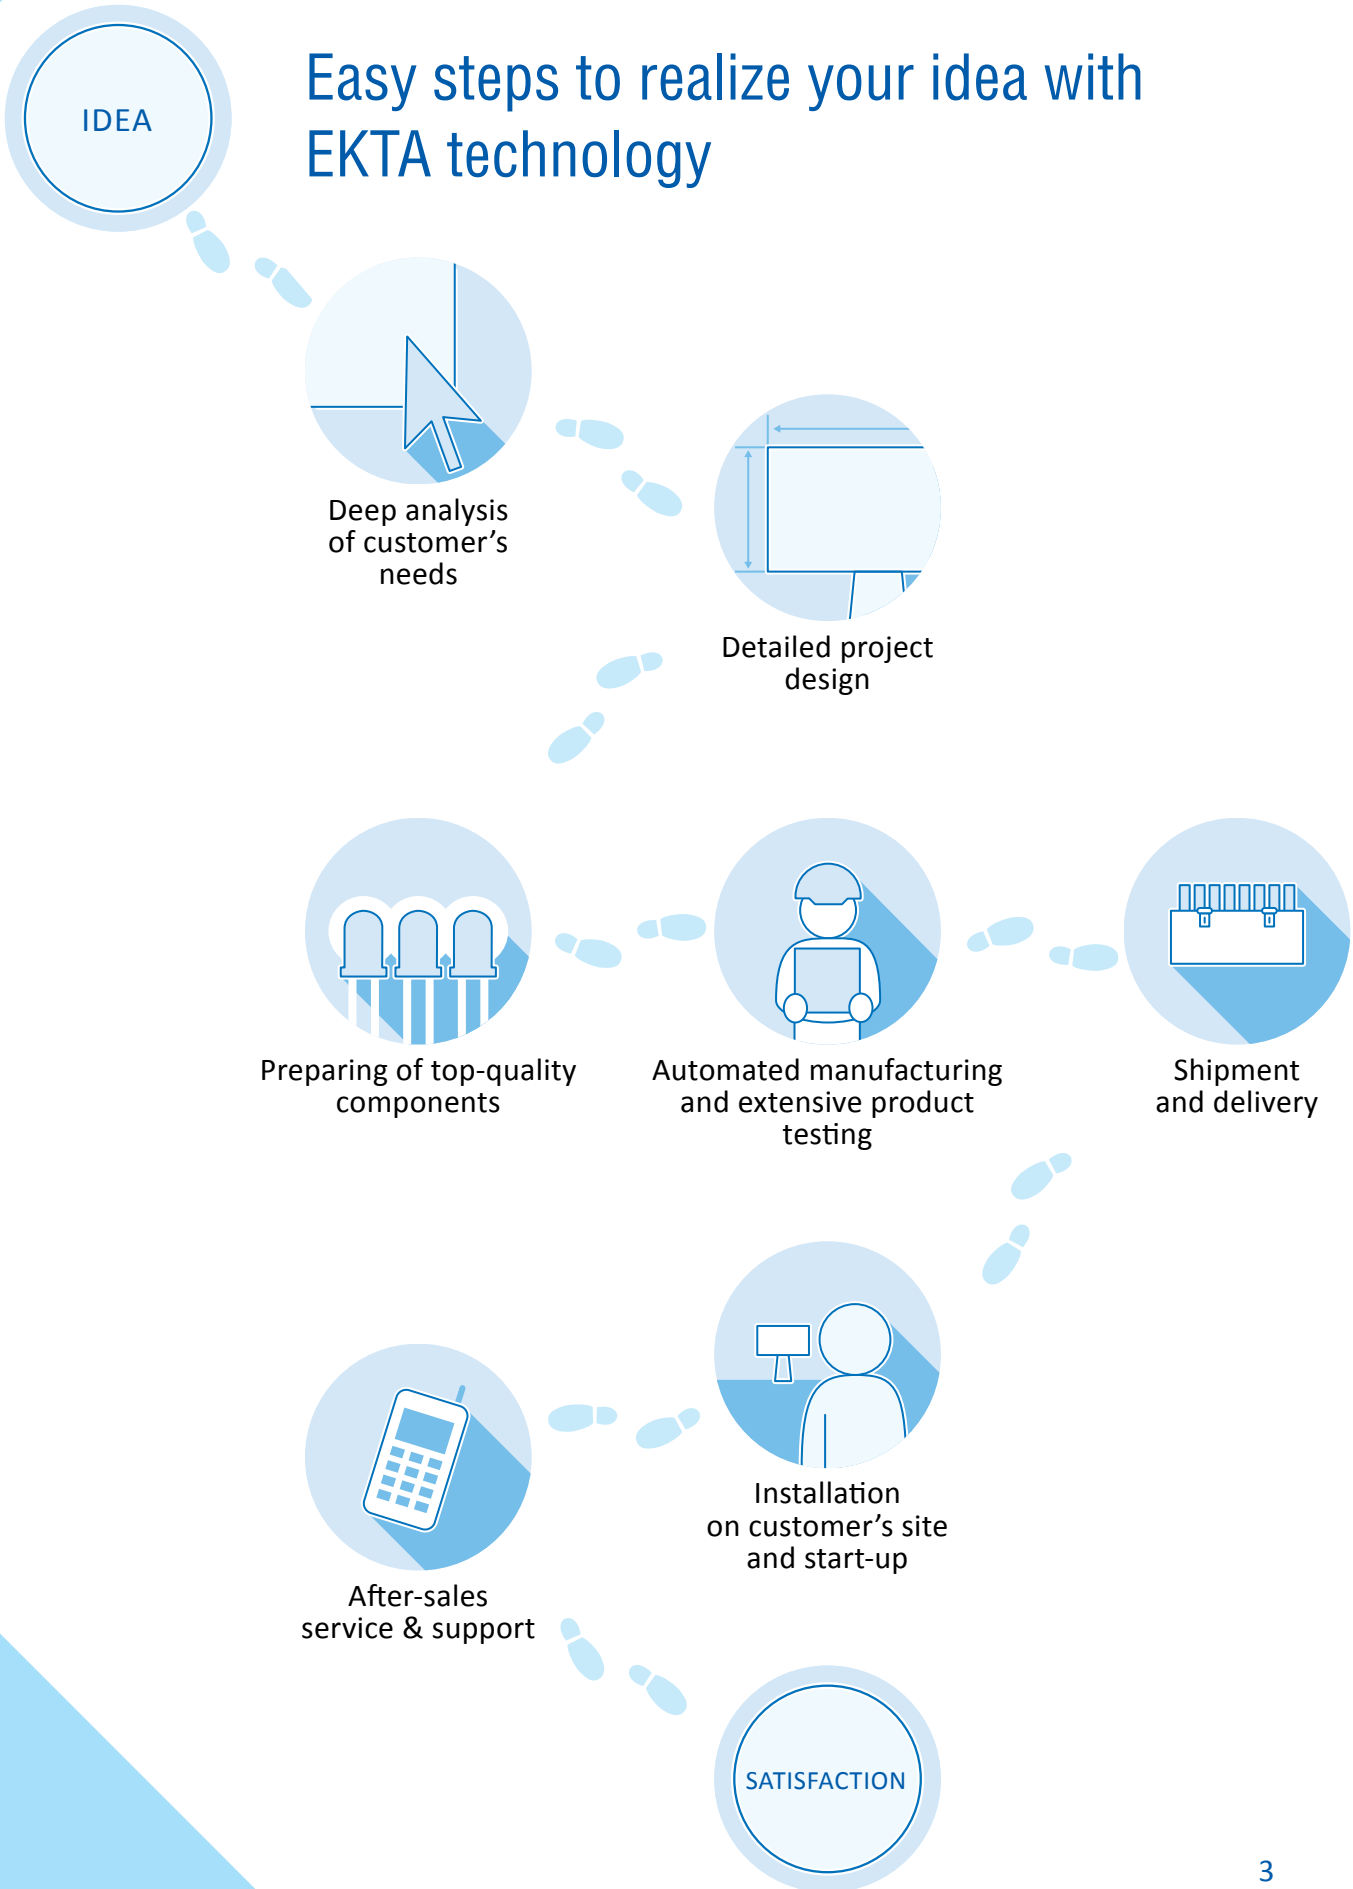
IDEA

Easy steps to realize your idea with EKTA technology

Deep analysis of customer’s needs

Detailed project design

Preparing of top-quality components

Automated manufacturing and extensive product testing

Shipment and delivery

Installation on customer’s site and start-up

After-sales service & support

SATISFACTION

3